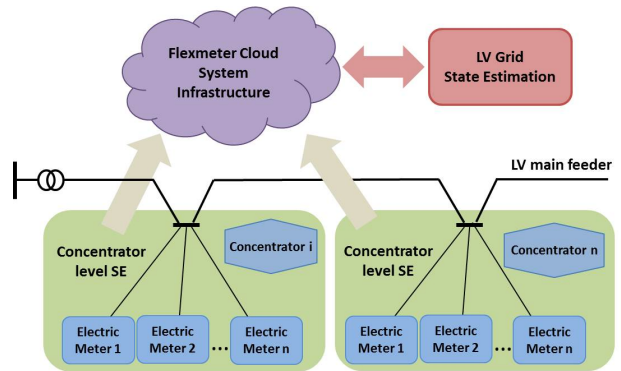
Flexmeter Cloud System Infrastructure

LV Grid State Estimation

LV main feeder

Concentrator level SE

Concentrator i

Electric Meter 1

Electric Meter 2

...

Electric Meter n

Concentrator level SE

Concentrator n

Electric Meter 1

Electric Meter 2

...

Electric Meter n